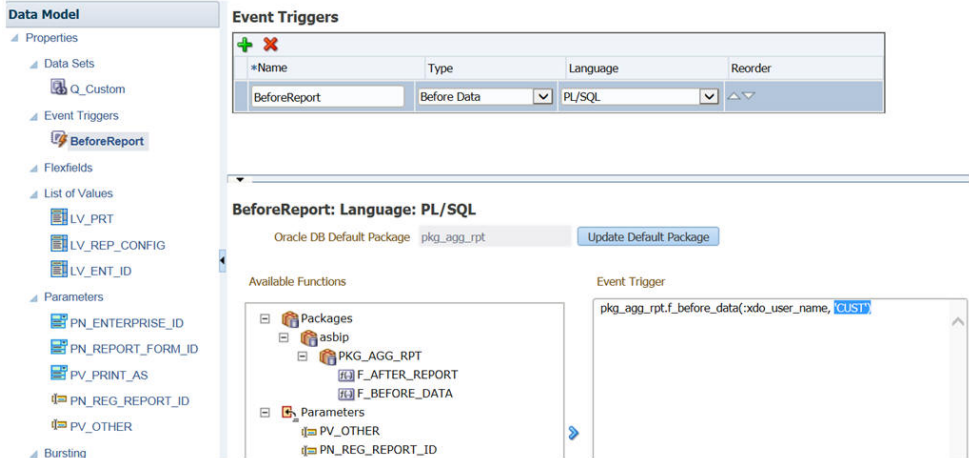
Data Model
Properties
Data Sets
Q_Custom
Event Triggers
BeforeReport
Flexfields
List of Values
LV_PRT
LV_REP_CONFIG
LV_ENT_ID
Parameters
PN_ENTERPRISE_ID
PN_REPORT_FORM_ID
PV_PRINT_AS
PN_REG_REPORT_ID
PV_OTHER
Bursting

Event Triggers

| *Name | Type | Language | Reorder |
|---|---|---|---|
| BeforeReport | Before Data | PL/SQL | |

BeforeReport: Language: PL/SQL
Oracle DB Default Package pkg_agg_rpt Update Default Package

Available Functions
Packages
asbip
PKG_AGG_RPT
F_AFTER_REPORT
F_BEFORE_DATA
Parameters
PV_OTHER
PN_REG_REPORT_ID

Event Trigger
pkg_agg_rpt.f_before_data(:xdo_user_name, 'CUST')